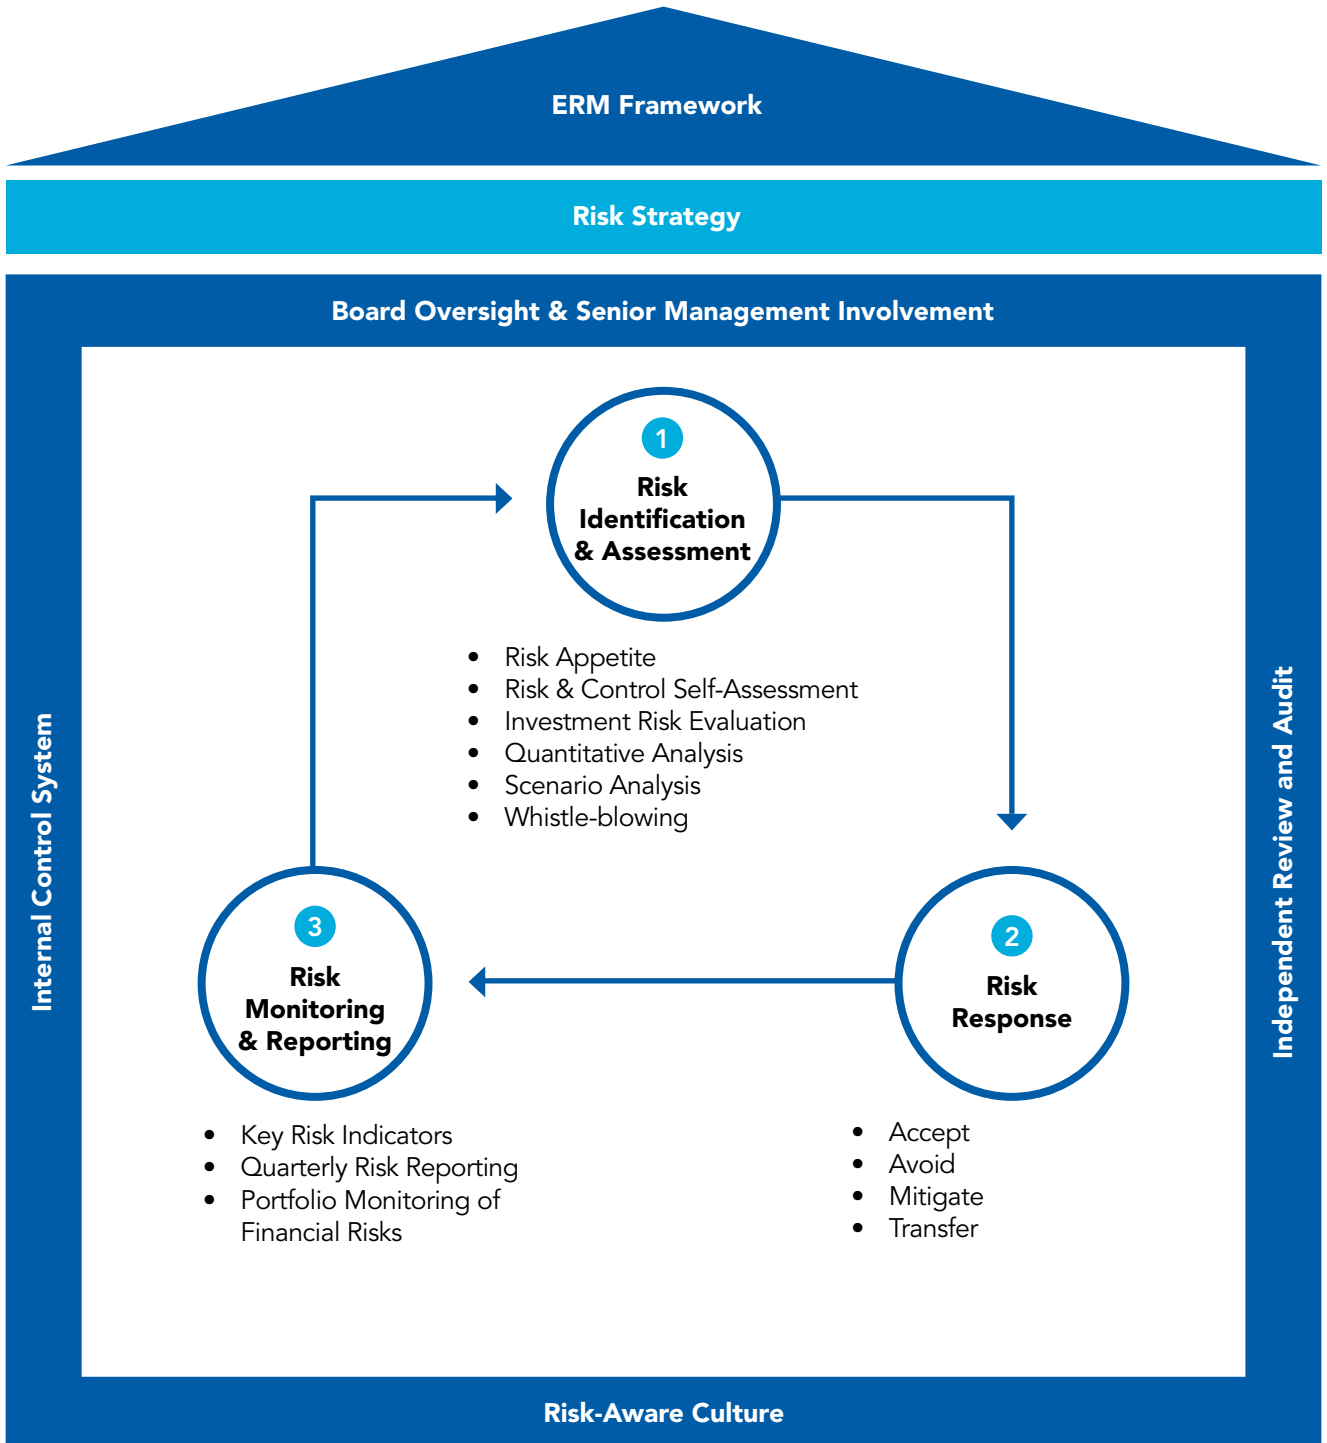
ERM Framework

Risk Strategy

Board Oversight & Senior Management Involvement

Internal Control System

Independent Review and Audit

1
Risk Identification & Assessment

- Risk Appetite
- Risk & Control Self-Assessment
- Investment Risk Evaluation
- Quantitative Analysis
- Scenario Analysis
- Whistle-blowing

3
Risk Monitoring & Reporting

2
Risk Response

- Key Risk Indicators
- Quarterly Risk Reporting
- Portfolio Monitoring of Financial Risks

- Accept
- Avoid
- Mitigate
- Transfer

Risk-Aware Culture